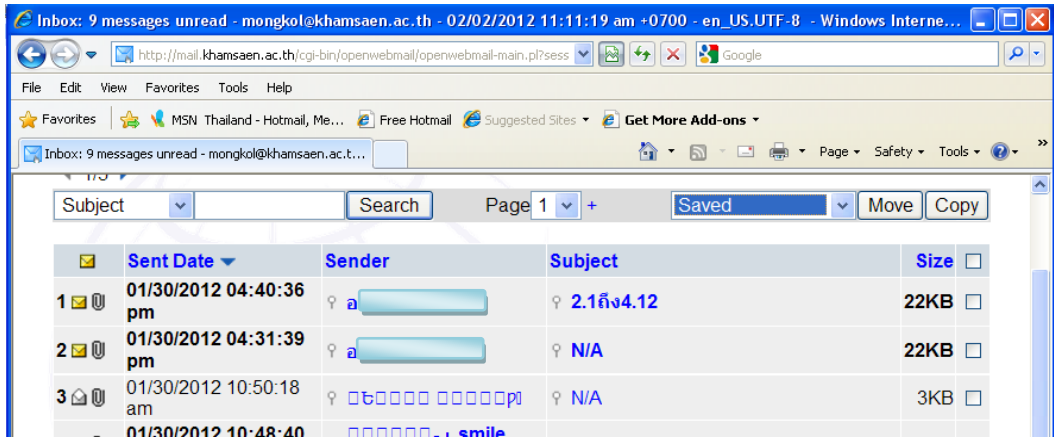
Inbox: 9 messages unread - mongkol@khamsaen.ac.th - 02/02/2012 11:11:19 am +0700 - en_US.UTF-8 - Windows Interne...

http://mail.khamsaen.ac.th/cgi-bin/openwebmail/openwebmail-main.pl?sess

Google

File Edit View Favorites Tools Help

Favorites MSN Thailand - Hotmail, Me... Free Hotmail Suggested Sites Get More Add-ons

Inbox: 9 messages unread - mongkol@khamsaen.ac.t...

Page Safety Tools

1/3

Subject Search Page 1 + Saved Move Copy

| | Sent Date | Sender | Subject | Size |
|---|---|---|---|---|
| 1 | 01/30/2012 04:40:36 pm | อ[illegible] | 2.1ถึง4.12 | 22KB |
| 2 | 01/30/2012 04:31:39 pm | อ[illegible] | N/A | 22KB |
| 3 | 01/30/2012 10:50:18 am | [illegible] | N/A | 3KB |
| | 01/30/2012 10:48:40 | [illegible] smile | | |